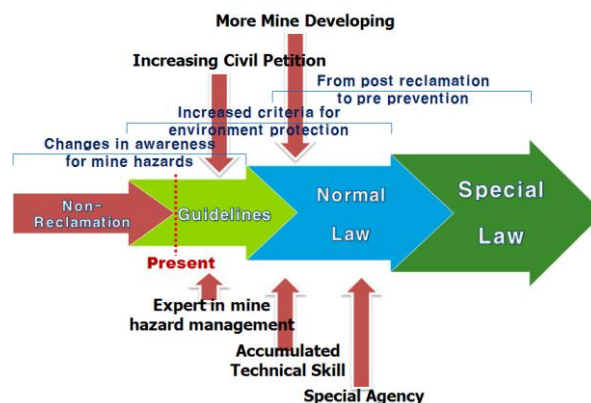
More Mine Developing

Increasing Civil Petition

From post reclamation to pre prevention

Increased criteria for environment protection

Changes in awareness for mine hazards

Non-Reclamation

Guidelines

Normal Law

Special Law

Present

Expert in mine hazard management

Accumulated Technical Skill

Special Agency